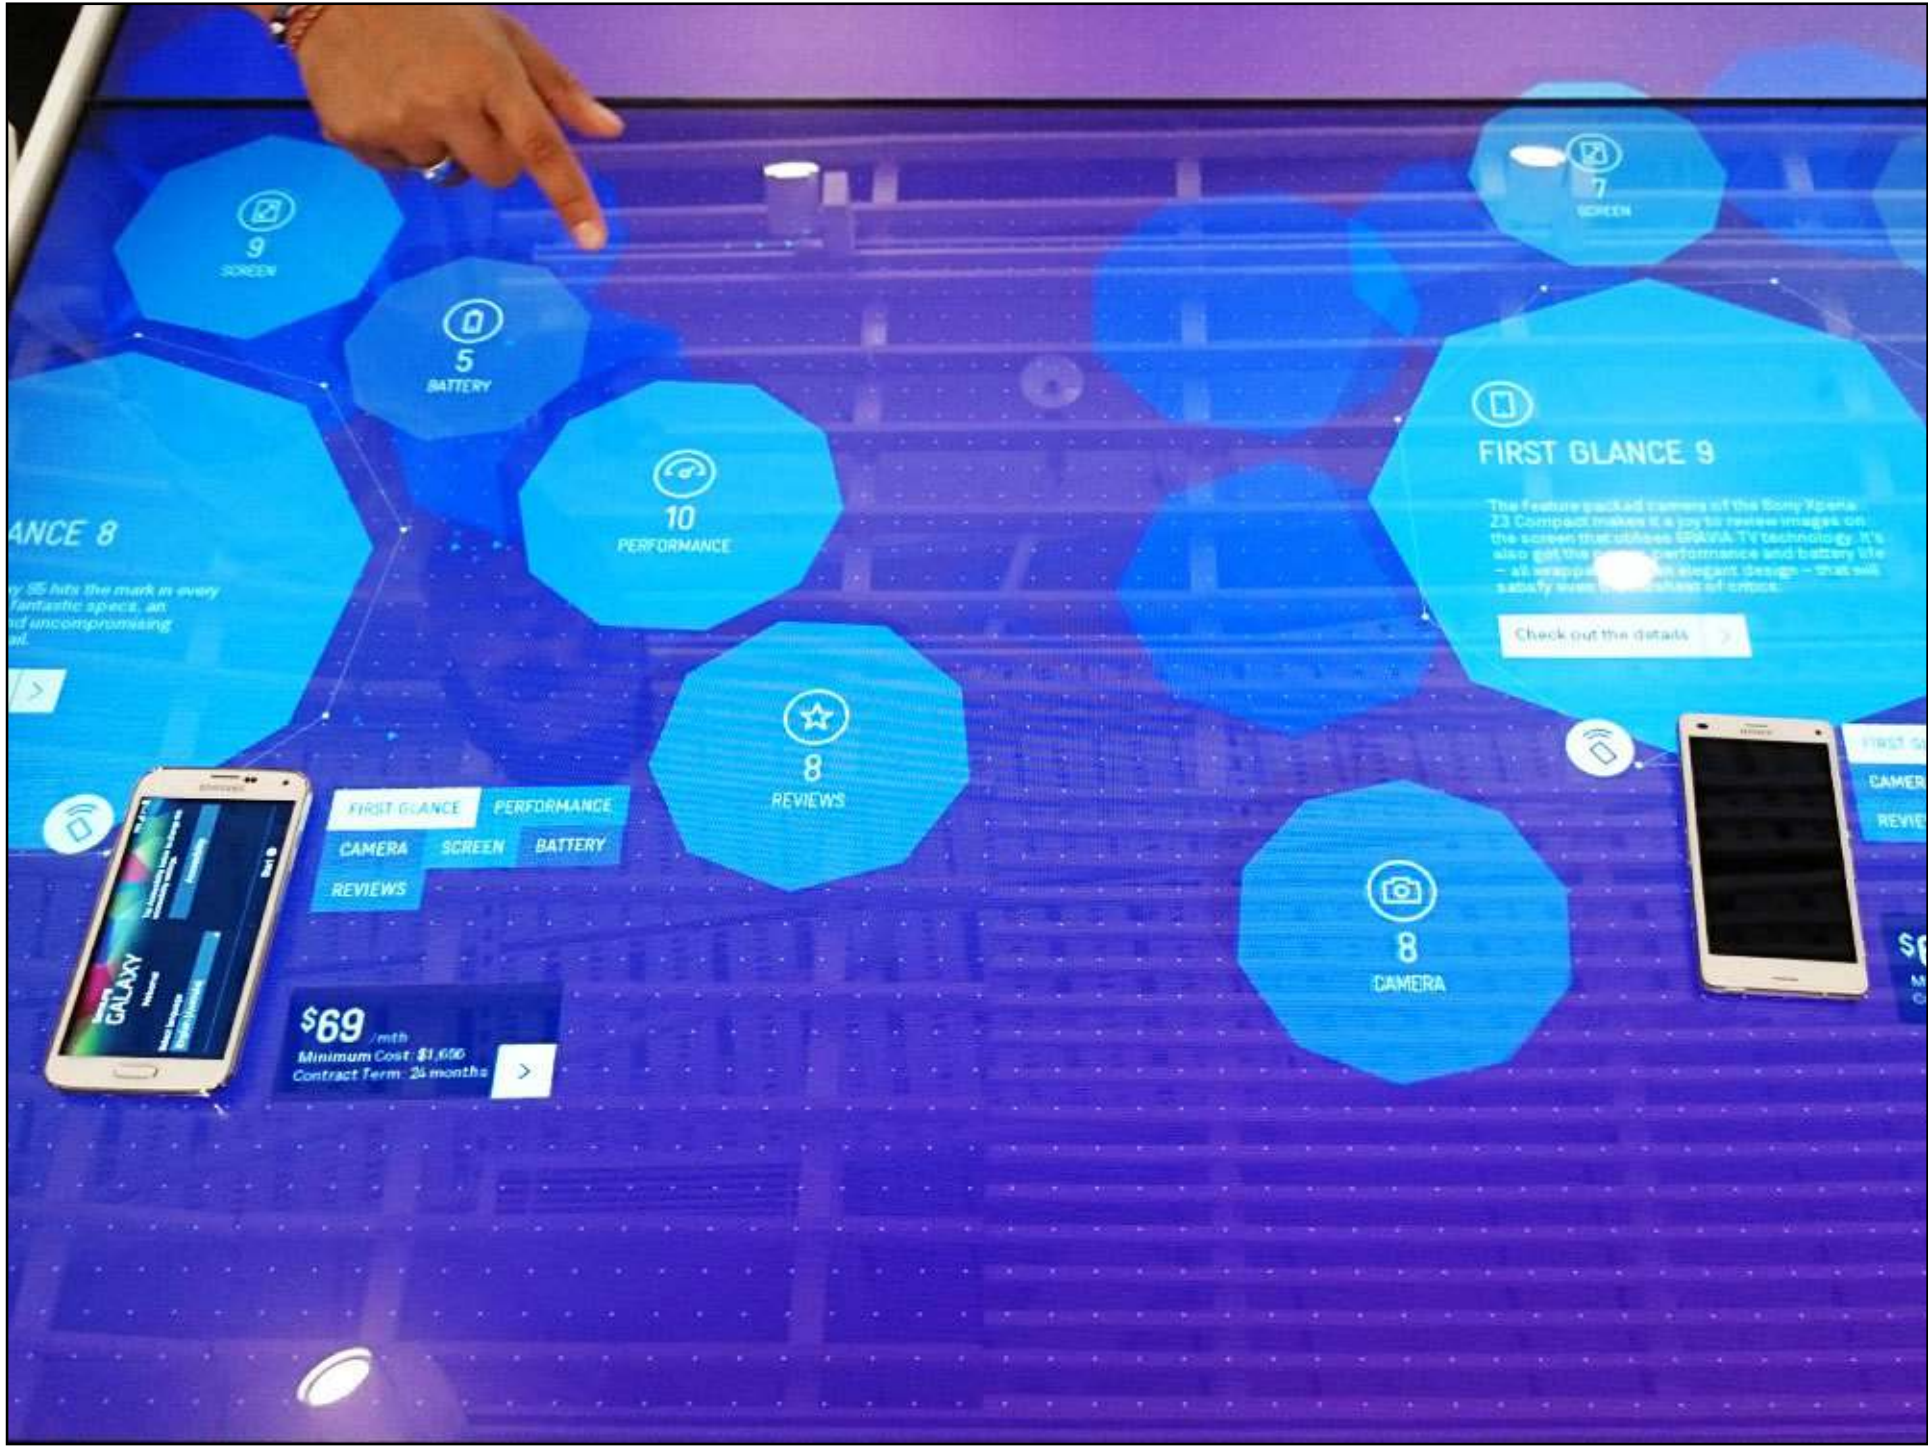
9
SCREEN

5
BATTERY

ANCE 8

y S5 hits the mark in every fantastic specs, an d uncompromising al.

>

10
PERFORMANCE

8
REVIEWS

FIRST GLANCE
PERFORMANCE
CAMERA
SCREEN
BATTERY
REVIEWS

SAMSUNG
GALAXY

$69 /mth
Minimum Cost: $1,656
Contract Term: 24 months
>

7
SCREEN

FIRST GLANCE 9

The feature packed camera of the Sony Xperia Z3 Compact makes it a joy to review images on the screen that utilises BRAVIA TV technology. It's also got the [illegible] performance and battery life — all wrapped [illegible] elegant design — that will satisfy even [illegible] of critics.

Check out the details >

8
CAMERA

FIRST G
CAMER
REVIE

$